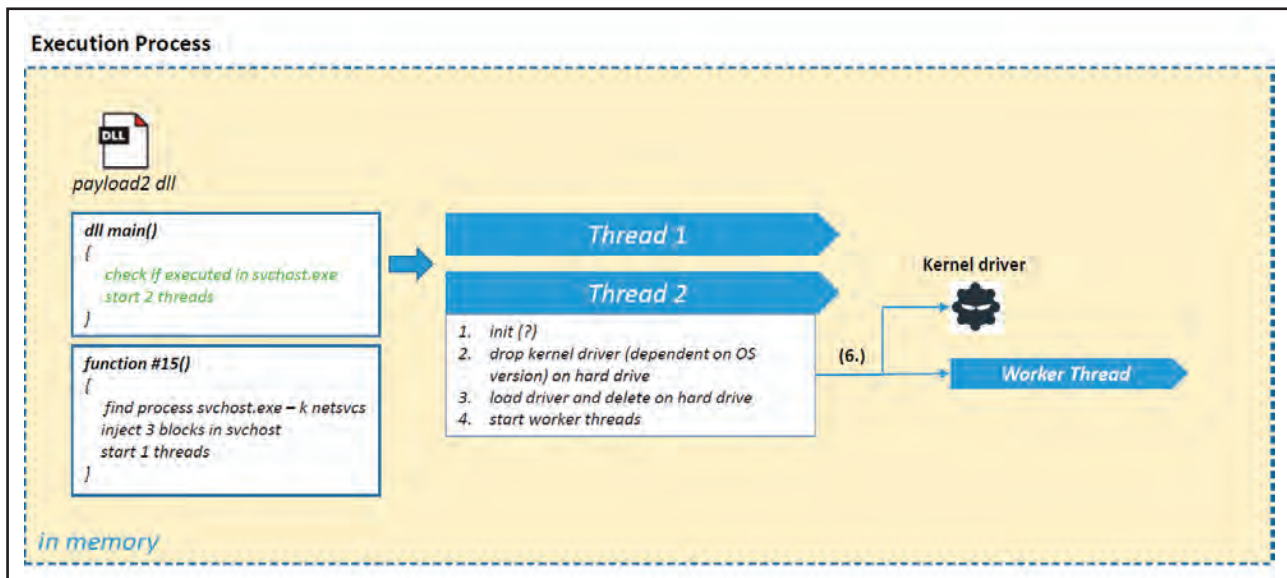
Execution Process

DLL

payload2 dll

dll main()
{
check if executed in svchost.exe
start 2 threads
}

function #15()
{
find process svchost.exe – k netsvcs
inject 3 blocks in svchost
start 1 threads
}

Thread 1

Thread 2

1. init (?)
2. drop kernel driver (dependent on OS version) on hard drive
3. load driver and delete on hard drive
4. start worker threads

(6.)

Kernel driver

Worker Thread

in memory